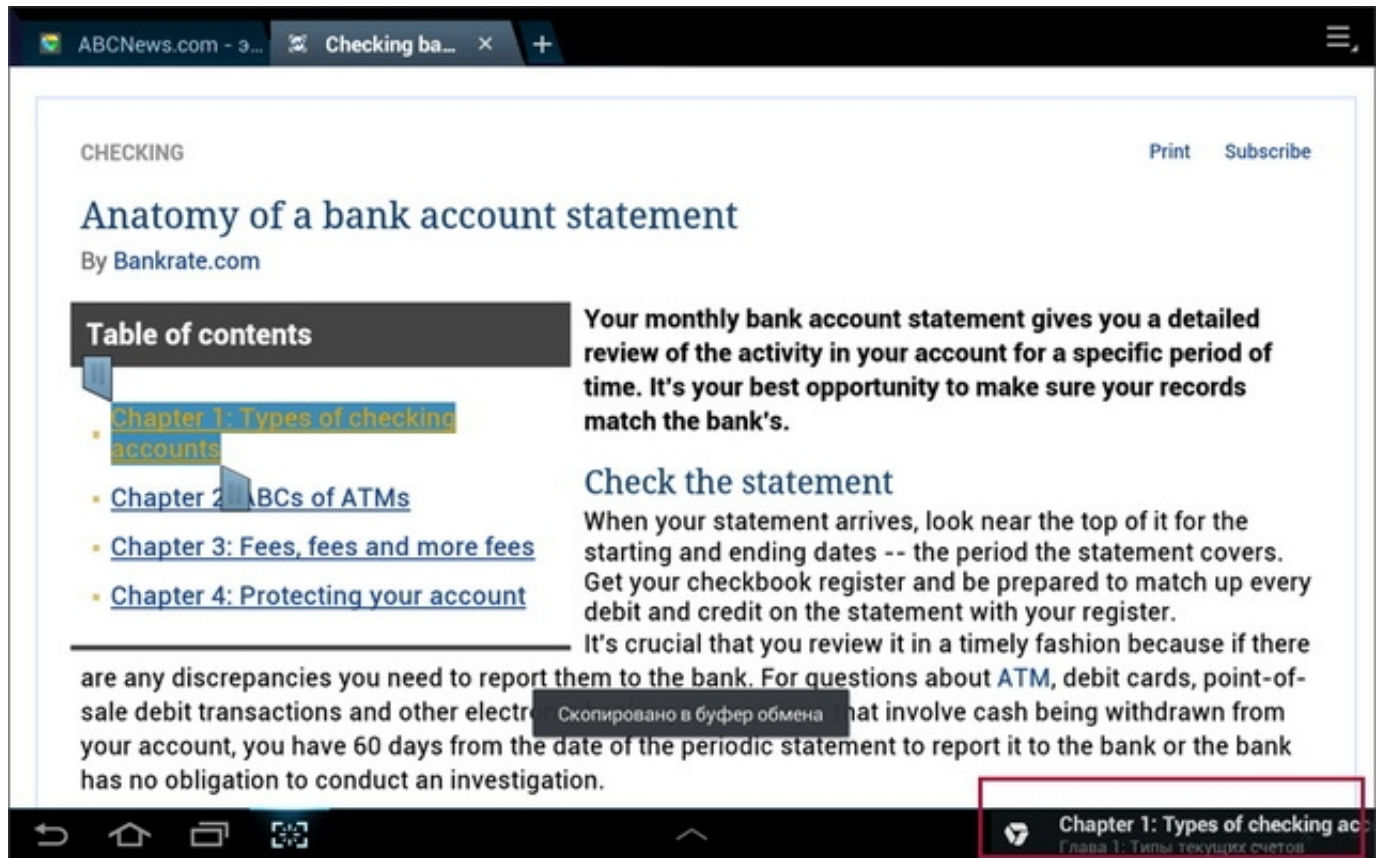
ABCNews.com - э... Checking ba... × +

CHECKING

Print Subscribe

Anatomy of a bank account statement

By Bankrate.com

Table of contents

- Chapter 1: Types of checking accounts
- Chapter 2: ABCs of ATMs
- Chapter 3: Fees, fees and more fees
- Chapter 4: Protecting your account

Your monthly bank account statement gives you a detailed review of the activity in your account for a specific period of time. It's your best opportunity to make sure your records match the bank's.

Check the statement

When your statement arrives, look near the top of it for the starting and ending dates -- the period the statement covers. Get your checkbook register and be prepared to match up every debit and credit on the statement with your register.

It's crucial that you review it in a timely fashion because if there are any discrepancies you need to report them to the bank. For questions about ATM, debit cards, point-of-sale debit transactions and other electr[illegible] Скопировано в буфер обмена hat involve cash being withdrawn from your account, you have 60 days from the date of the periodic statement to report it to the bank or the bank has no obligation to conduct an investigation.

Chapter 1: Types of checking ac
Глава 1: Типы текущих счетов